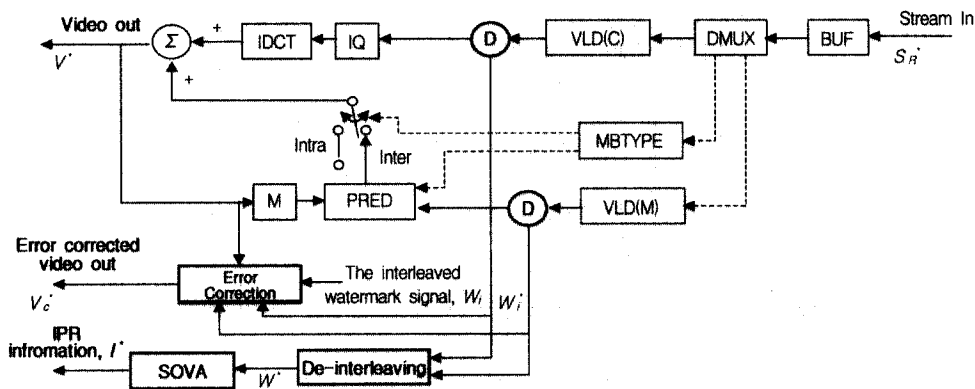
Video out
$V'$
$\Sigma$
+
+
IDCT
IQ
D
VLD(C)
DMUX
BUF
Stream In
$S_R'$
Intra
Inter
MBTYPE
M
PRED
D
VLD(M)
Error corrected video out
$V_c'$
Error Correction
The interleaved watermark signal, $W_i$
$W_i'$
IPR infromation, $I'$
SOVA
$W'$
De-interleaving